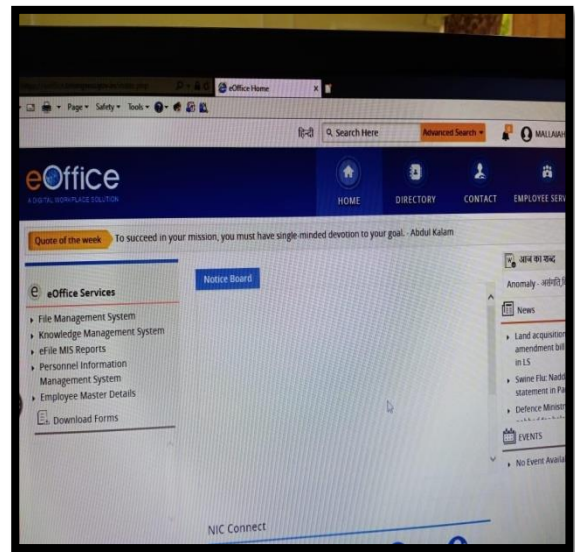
eOffice Home

Page ▾ Safety ▾ Tools ▾

हिन्दी Search Here Advanced Search ▾ MALLAIAH

eOffice
A DIGITAL WORKPLACE SOLUTION

HOME DIRECTORY CONTACT EMPLOYEE SERV

Quote of the week To succeed in your mission, you must have single-minded devotion to your goal. - Abdul Kalam

eOffice Services
File Management System
Knowledge Management System
eFile MIS Reports
Personnel Information Management System
Employee Master Details
Download Forms

Notice Board

आज का शब्द
Anomaly - असंगति

News
Land acquisition amendment bill in LS
Swine Flu: Nadd statement in Pa
Defence Ministr

EVENTS
No Event Availa

NIC Connect